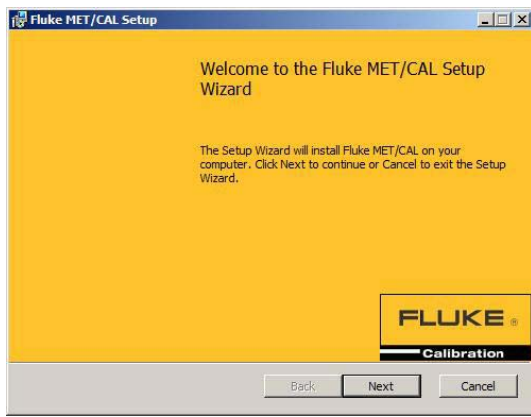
Fluke MET/CAL Setup

Welcome to the Fluke MET/CAL Setup Wizard

The Setup Wizard will install Fluke MET/CAL on your computer. Click Next to continue or Cancel to exit the Setup Wizard.

FLUKE ®
Calibration

Back
Next
Cancel